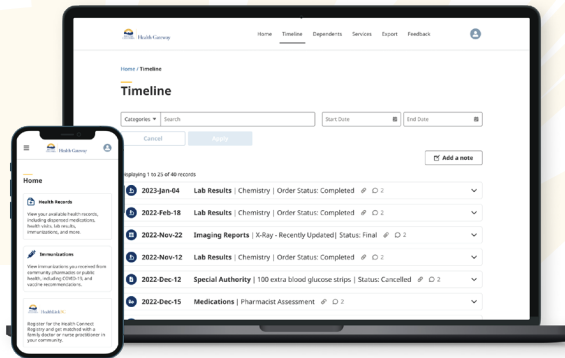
Health Gateway

Home Timeline Dependents Services Export Feedback

Home / Timeline

Timeline

Categories ▾ Search

Start Date

End Date

Cancel

Apply

Add a note

Displaying 1 to 25 of 40 records

2023-Jan-04 Lab Results | Chemistry | Order Status: Completed 2

2022-Feb-18 Lab Results | Chemistry | Order Status: Completed 2

2022-Nov-22 Imaging Reports | X-Ray - Recently Updated | Status: Final 2

2022-Nov-12 Lab Results | Chemistry | Order Status: Completed 2

2022-Dec-12 Special Authority | 100 extra blood glucose strips | Status: Cancelled 2

2022-Dec-15 Medications | Pharmacist Assessment 2

Health Gateway

Home

Health Records

View your available health records, including dispensed medications, health visits, lab results, immunizations, and more.

Immunizations

View immunizations you received from community pharmacies or public health, including COVID-19, and vaccine recommendations.

HealthLink BC

Register for the Health Connect Registry and get matched with a family doctor or nurse practitioner in your community.